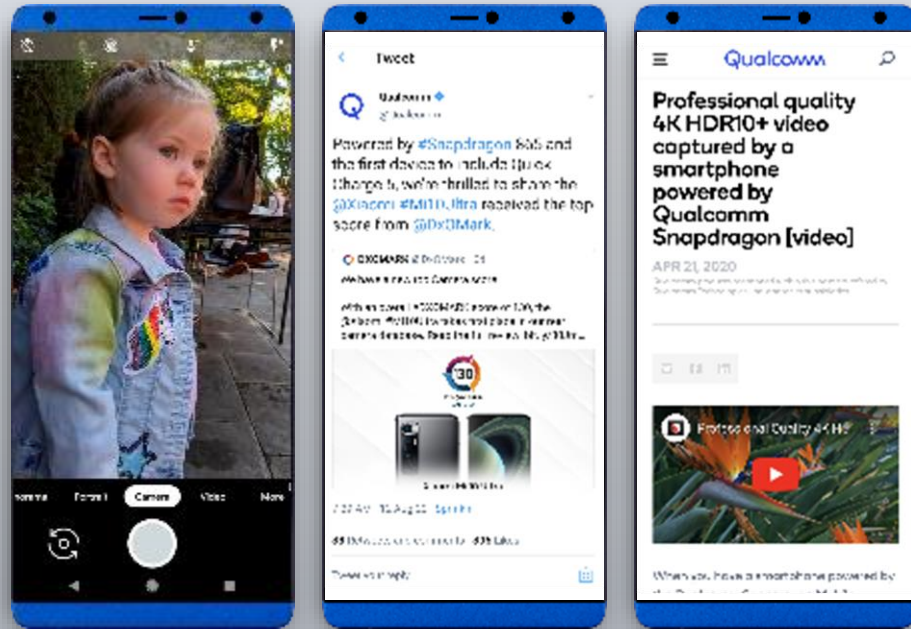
Portrait Camera Video More

Tweet

Qualcomm

Powered by #Snapdragon 865 and the first device to include Quick Charge 5, we're thrilled to share the @Xiaomi #Mi10Ultra received the top score from @DxOMark.

DXOMARK

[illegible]

130

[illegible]

7:37 AM · 16 Aug 20 · Sprinklr

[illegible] Likes

Tweet your reply

Qualcomm

Professional quality 4K HDR10+ video captured by a smartphone powered by Qualcomm Snapdragon [video]

APR 21, 2020

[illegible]

Professional Quality 4K H...

When you have a smartphone powered by the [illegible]